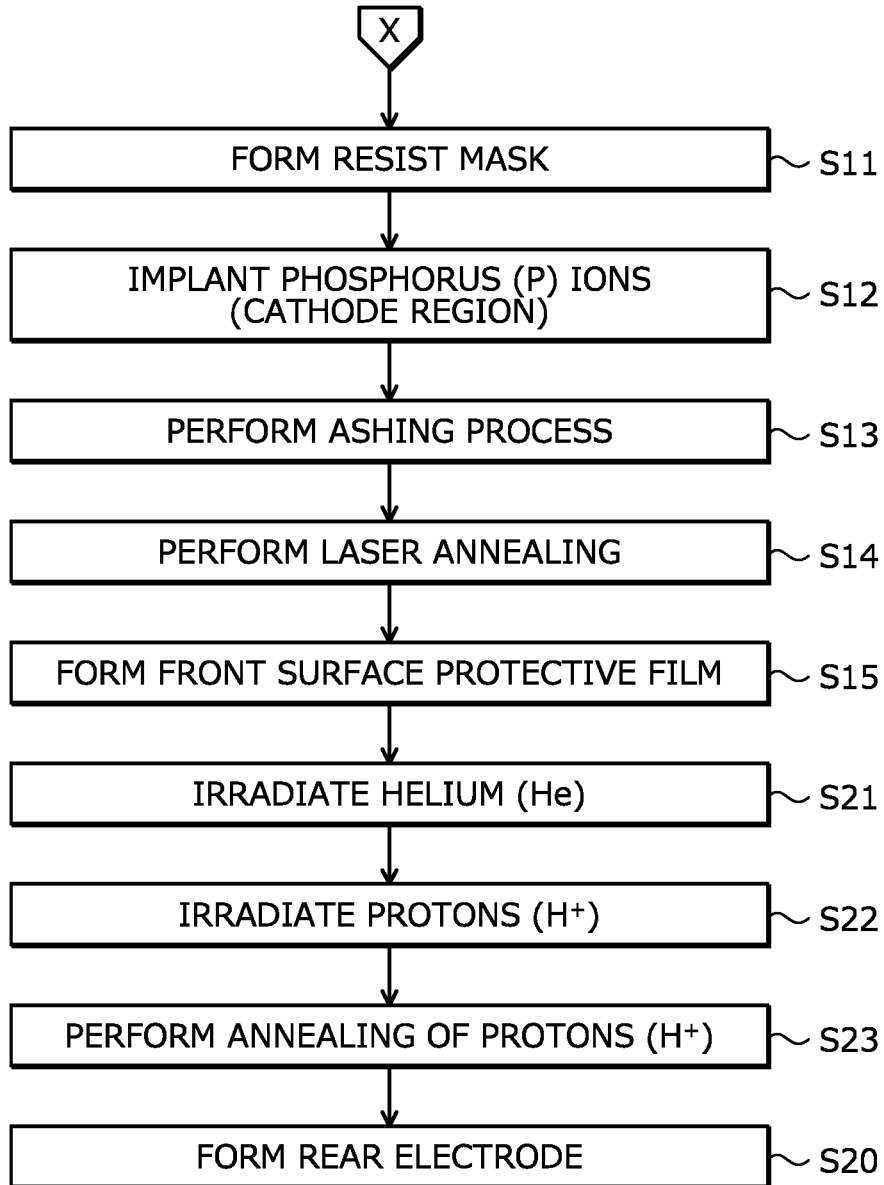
X

FORM RESIST MASK
S11

IMPLANT PHOSPHORUS (P) IONS (CATHODE REGION)
S12

PERFORM ASHING PROCESS
S13

PERFORM LASER ANNEALING
S14

FORM FRONT SURFACE PROTECTIVE FILM
S15

IRRADIATE HELIUM (He)
S21

IRRADIATE PROTONS ($H^+$)
S22

PERFORM ANNEALING OF PROTONS ($H^+$)
S23

FORM REAR ELECTRODE
S20